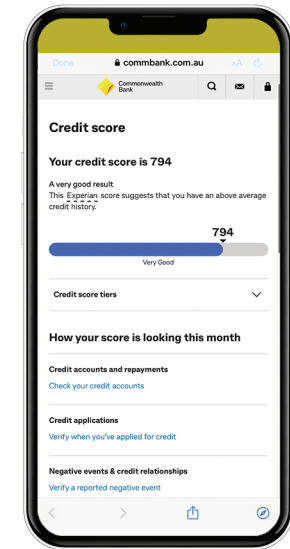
Done commbank.com.au AA

Commonwealth Bank

Credit score

Your credit score is 794

A very good result
This Experian score suggests that you have an above average credit history.

794

Very Good

Credit score tiers

How your score is looking this month

Credit accounts and repayments
Check your credit accounts

Credit applications
Verify when you've applied for credit

Negative events & credit relationships
Verify a reported negative event